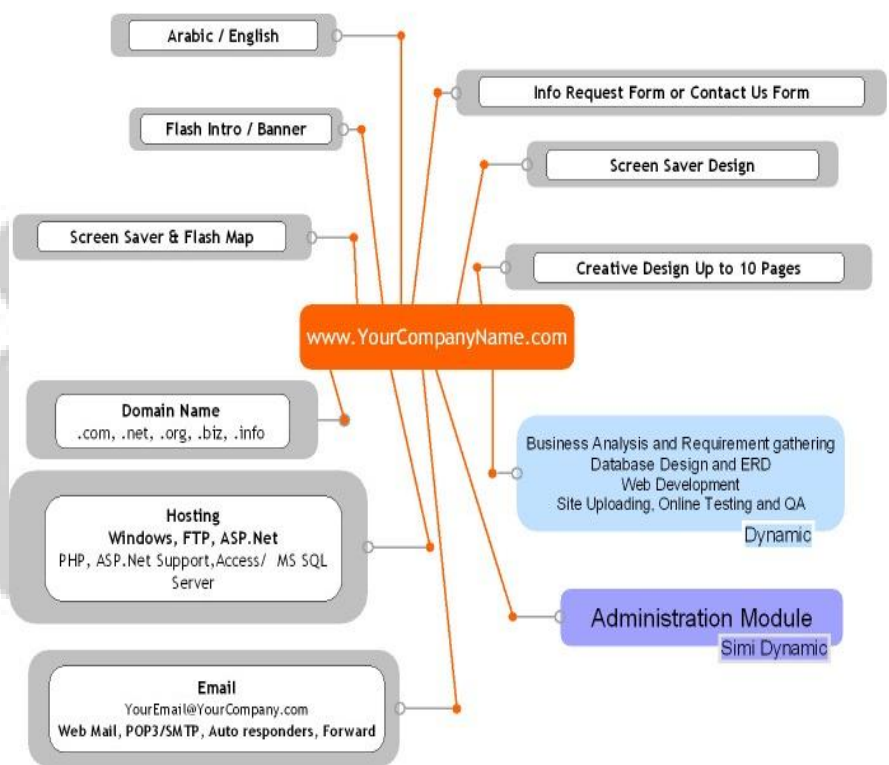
Arabic / English

Info Request Form or Contact Us Form

Flash Intro / Banner

Screen Saver Design

Screen Saver & Flash Map

Creative Design Up to 10 Pages

www.YourCompanyName.com

Domain Name
.com, .net, .org, .biz, .info

Business Analysis and Requirement gathering
Database Design and ERD
Web Development
Site Uploading, Online Testing and QA
Dynamic

Hosting
Windows, FTP, ASP.Net
PHP, ASP.Net Support,Access/ MS SQL Server

Administration Module
Simi Dynamic

Email
YourEmail@YourCompany.com
Web Mail, POP3/SMTP, Auto responders, Forward